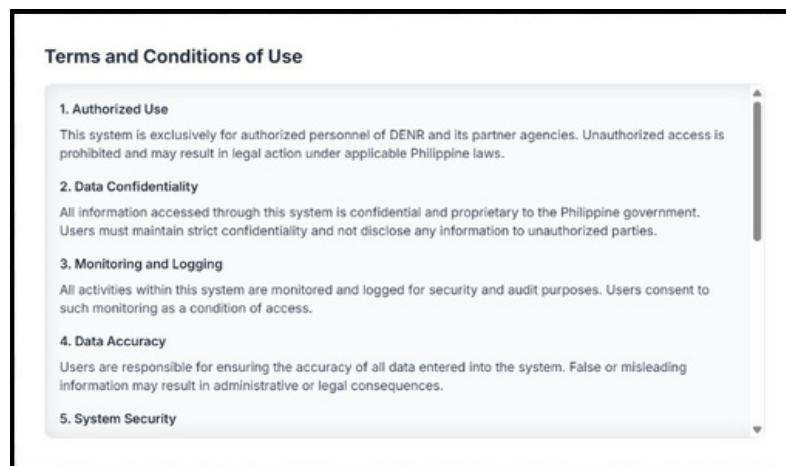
Terms and Conditions of Use

1. Authorized Use

This system is exclusively for authorized personnel of DENR and its partner agencies. Unauthorized access is prohibited and may result in legal action under applicable Philippine laws.

2. Data Confidentiality

All information accessed through this system is confidential and proprietary to the Philippine government. Users must maintain strict confidentiality and not disclose any information to unauthorized parties.

3. Monitoring and Logging

All activities within this system are monitored and logged for security and audit purposes. Users consent to such monitoring as a condition of access.

4. Data Accuracy

Users are responsible for ensuring the accuracy of all data entered into the system. False or misleading information may result in administrative or legal consequences.

5. System Security